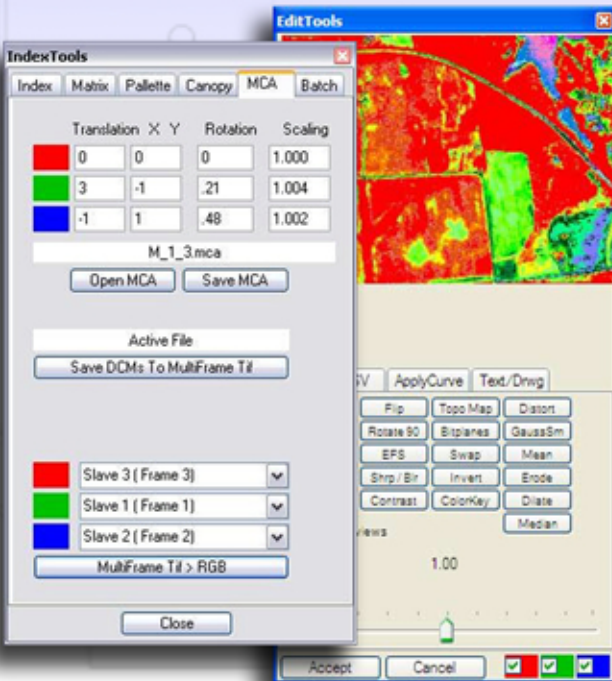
EditTools

IndexTools

Index | Matrix | Pallette | Canopy | MCA | Batch

| | Translation X | Y | Rotation | Scaling |
|---|---|---|---|---|
| | 0 | 0 | 0 | 1.000 |
| | 3 | -1 | .21 | 1.004 |
| | -1 | 1 | .48 | 1.002 |

M_1_3.mca

Open MCA
Save MCA

Active File

Save DCMs To MultiFrame Tif

Slave 3 ( Frame 3)
Slave 1 ( Frame 1)
Slave 2 ( Frame 2)

MultiFrame Tif > RGB

Close

SV | ApplyCurve | Text/Drwg

Flip | Topo Map | Distort
Rotate 90 | Bitplanes | GaussSm
EFS | Swap | Mean
Shrp / Blr | Invert | Erode
Contrast | ColorKey | Dilate
Median

views

1.00

Accept
Cancel